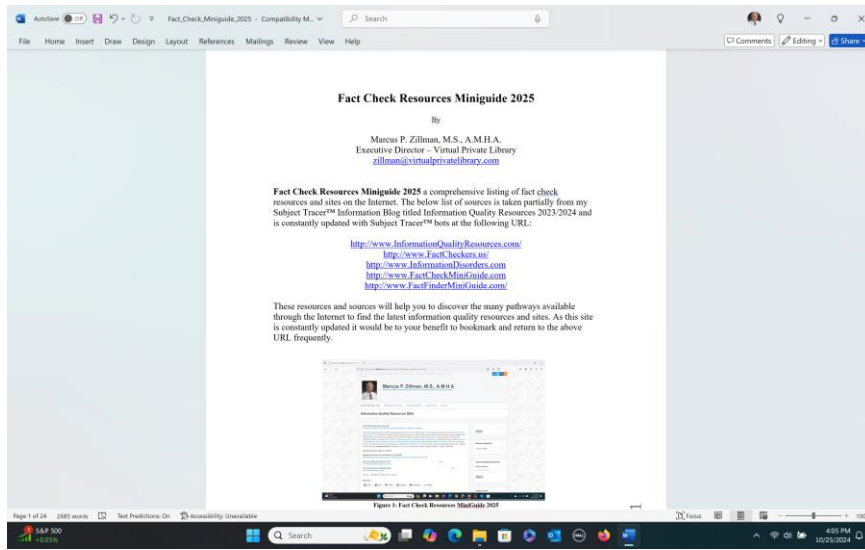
AutoSave Off Fact_Check_Miniguide_2025 - Compatibility M... Search

File Home Insert Draw Design Layout References Mailings Review View Help

Comments Editing Share

Fact Check Resources Miniguide 2025

By

Marcus P. Zillman, M.S., A.M.H.A.
Executive Director – Virtual Private Library
zillman@virtualprivatelibrary.com

**Fact Check Resources Miniguide 2025** a comprehensive listing of fact check resources and sites on the Internet. The below list of sources is taken partially from my Subject Tracer™ Information Blog titled Information Quality Resources 2023/2024 and is constantly updated with Subject Tracer™ bots at the following URL:

http://www.InformationQualityResources.com/
http://www.FactCheckers.us/
http://www.InformationDisorders.com
http://www.FactCheckMiniGuide.com
http://www.FactFinderMiniGuide.com/

These resources and sources will help you to discover the many pathways available through the Internet to find the latest information quality resources and sites. As this site is constantly updated it would be to your benefit to bookmark and return to the above URL frequently.

Marcus P. Zillman, M.S., A.M.H.A.

Information Quality Resources 2023

Figure 1: Fact Check Resources MiniGuide 2025

Page 1 of 24 2685 words Text Predictions: On Accessibility: Unavailable

Focus

S&P 500 +0.03%

Search

4:05 PM 10/25/2024